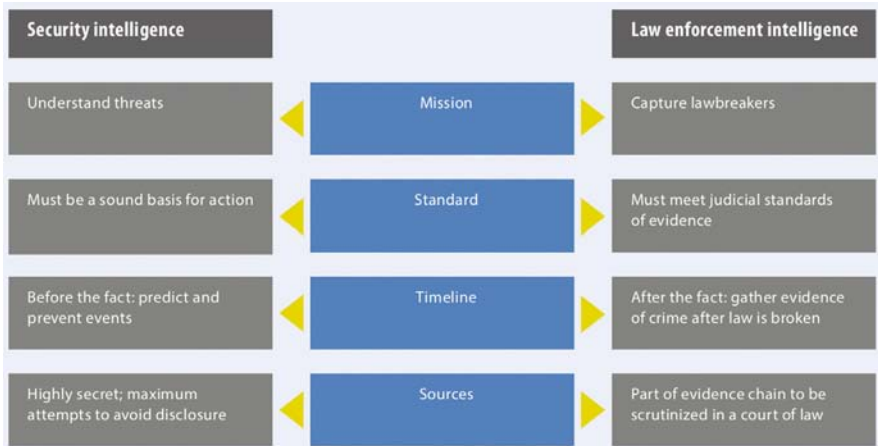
Security intelligence

Law enforcement intelligence

Understand threats

Mission

Capture lawbreakers

Must be a sound basis for action

Standard

Must meet judicial standards of evidence

Before the fact: predict and prevent events

Timeline

After the fact: gather evidence of crime after law is broken

Highly secret; maximum attempts to avoid disclosure

Sources

Part of evidence chain to be scrutinized in a court of law